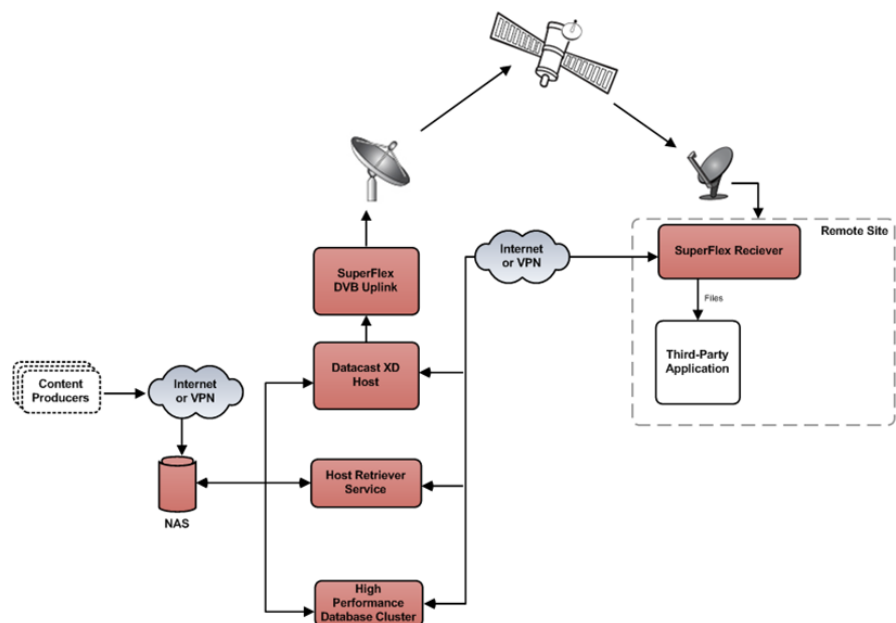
Remote Site

SuperFlex Reciever

Files

Third-Party Application

Internet or VPN

SuperFlex DVB Uplink

Datacast XD Host

Content Producers

Internet or VPN

NAS

Host Retriever Service

High Performance Database Cluster